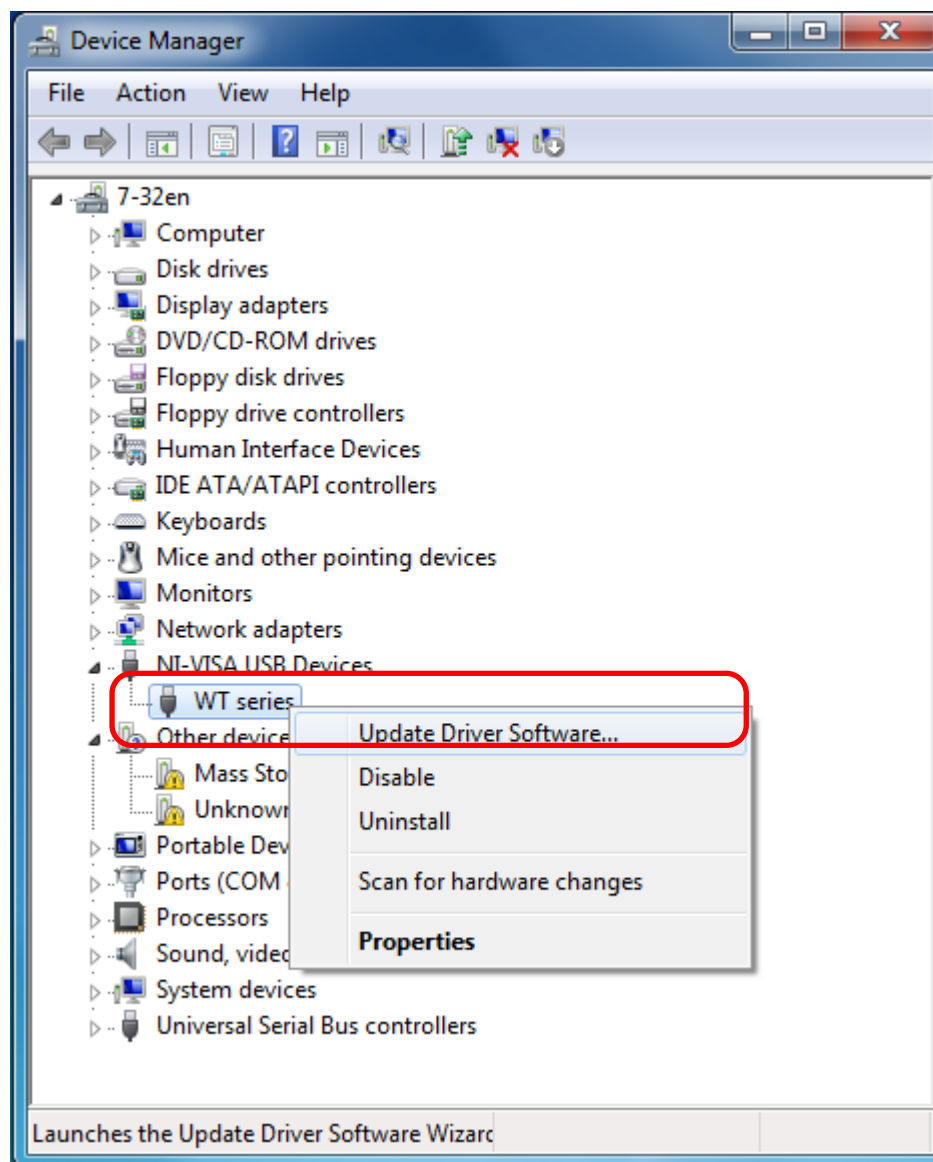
Device Manager

File Action View Help

7-32en
Computer
Disk drives
Display adapters
DVD/CD-ROM drives
Floppy disk drives
Floppy drive controllers
Human Interface Devices
IDE ATA/ATAPI controllers
Keyboards
Mice and other pointing devices
Monitors
Network adapters
NI-VISA USB Devices
WT series
Other device
Mass Sto
Unknown
Portable Dev
Ports (COM
Processors
Sound, video
System devices
Universal Serial Bus controllers

Update Driver Software...
Disable
Uninstall
Scan for hardware changes
Properties

Launches the Update Driver Software Wizarc